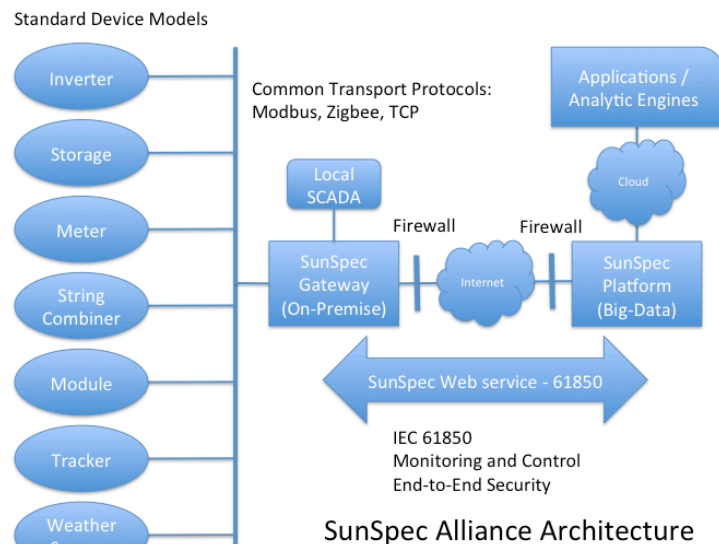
Standard Device Models

Inverter

Storage

Meter

String Combiner

Module

Tracker

Weather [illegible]

Common Transport Protocols: Modbus, Zigbee, TCP

Applications / Analytic Engines

Local SCADA

Cloud

Firewall

Firewall

SunSpec Gateway (On-Premise)

Internet

SunSpec Platform (Big-Data)

SunSpec Web service - 61850

IEC 61850
Monitoring and Control
End-to-End Security

SunSpec Alliance Architecture